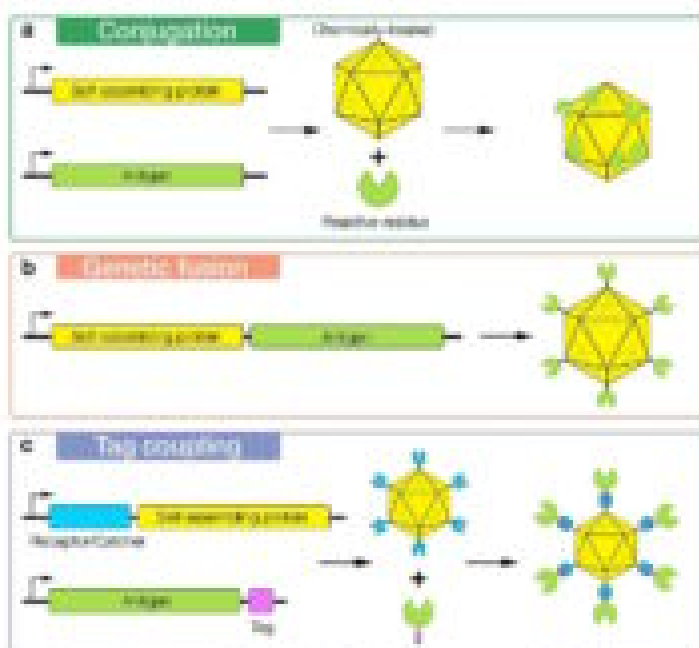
a Conjugation

Self-assembling protein

Antigen

Chemically coupled

Reactive residue

b Genetic fusion

Self-assembling protein

Antigen

c Tag coupling

Receptor/Catcher

Self-assembling protein

Antigen

Tag